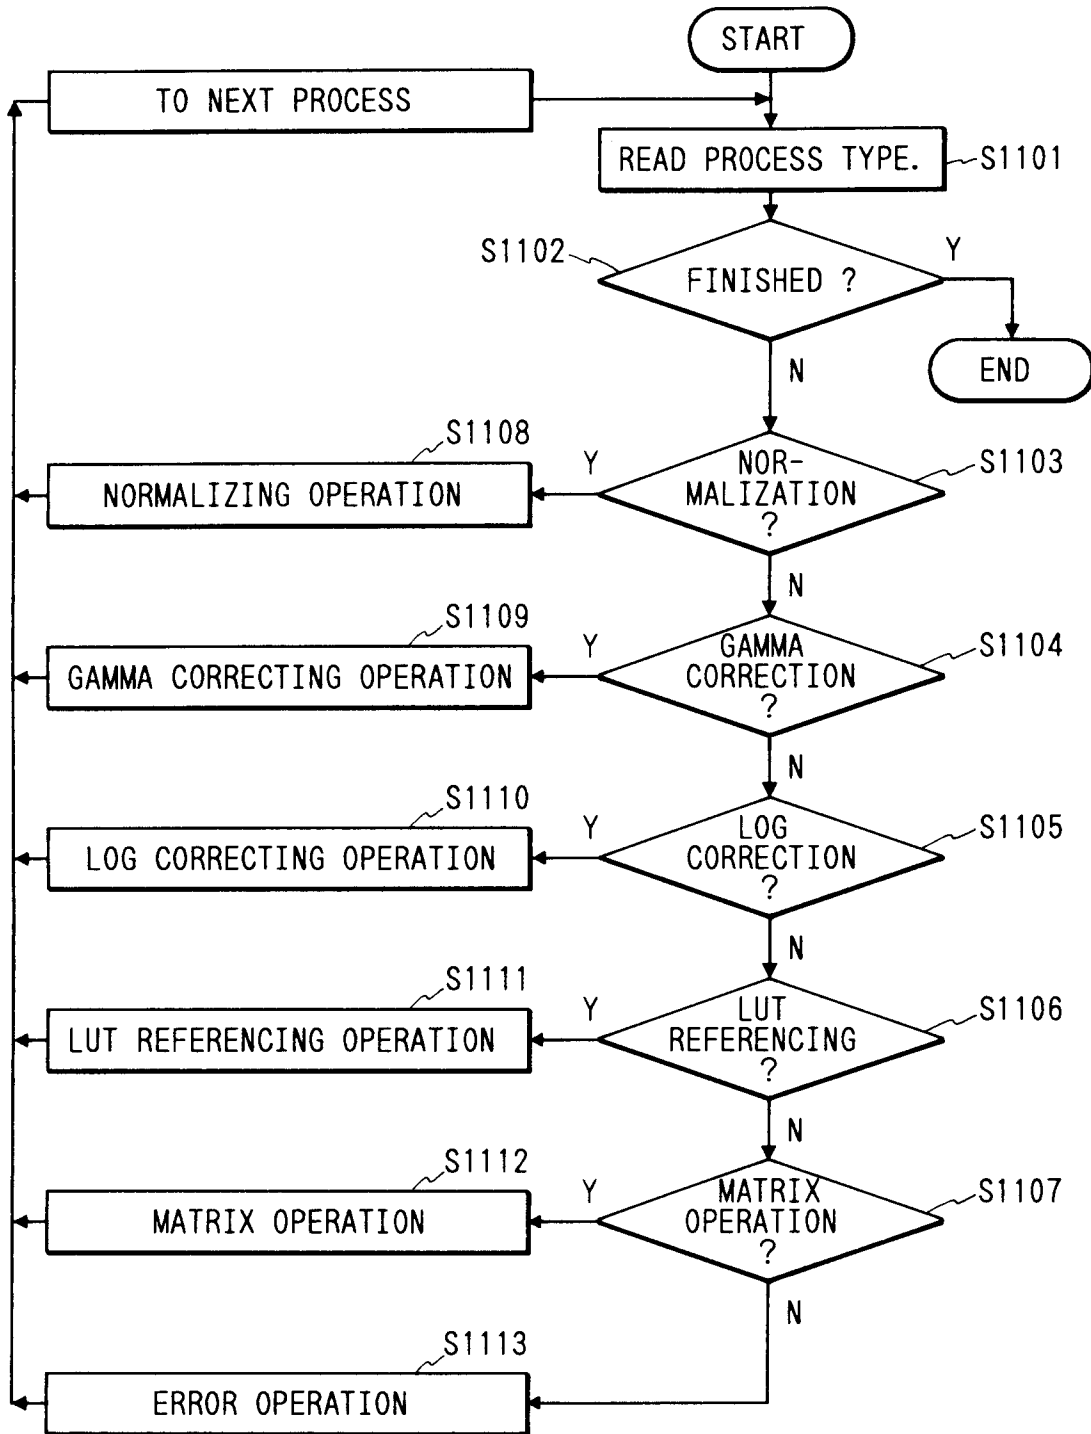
START

TO NEXT PROCESS

READ PROCESS TYPE. S1101

S1102 FINISHED ? Y

END

N

S1108 Y NORMALIZING OPERATION

NOR-MALIZATION ? S1103

N

S1109 Y GAMMA CORRECTING OPERATION

GAMMA CORRECTION ? S1104

N

S1110 Y LOG CORRECTING OPERATION

LOG CORRECTION ? S1105

N

S1111 Y LUT REFERENCING OPERATION

LUT REFERENCING ? S1106

N

S1112 Y MATRIX OPERATION

MATRIX OPERATION ? S1107

N

S1113 ERROR OPERATION